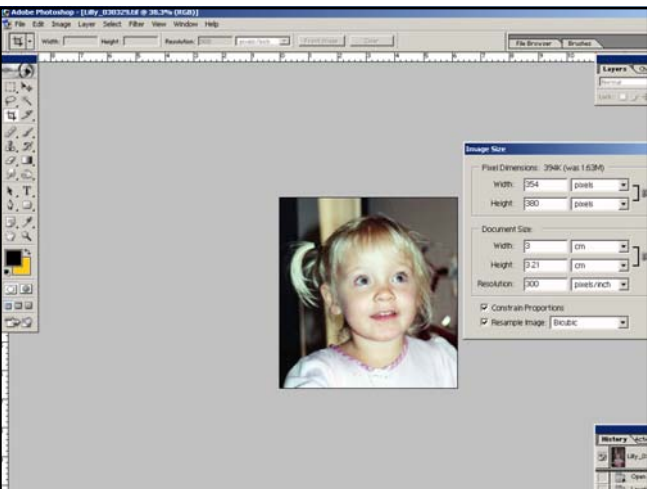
Adobe Photoshop - [Lilly_030329.tif @ 38.3% (RGB)]

File Edit Image Layer Select Filter View Window Help

Width: Height: Resolution: pixels/inch Front Image Clear

File Browser Brushes

Layers

Normal

Lock:

Image Size

Pixel Dimensions: 394K (was 1.63M)

Width: 354 pixels

Height: 380 pixels

Document Size:

Width: 3 cm

Height: 3.21 cm

Resolution: 300 pixels/inch

Constrain Proportions

Resample Image: Bicubic

History Actions

Lilly_0

Open